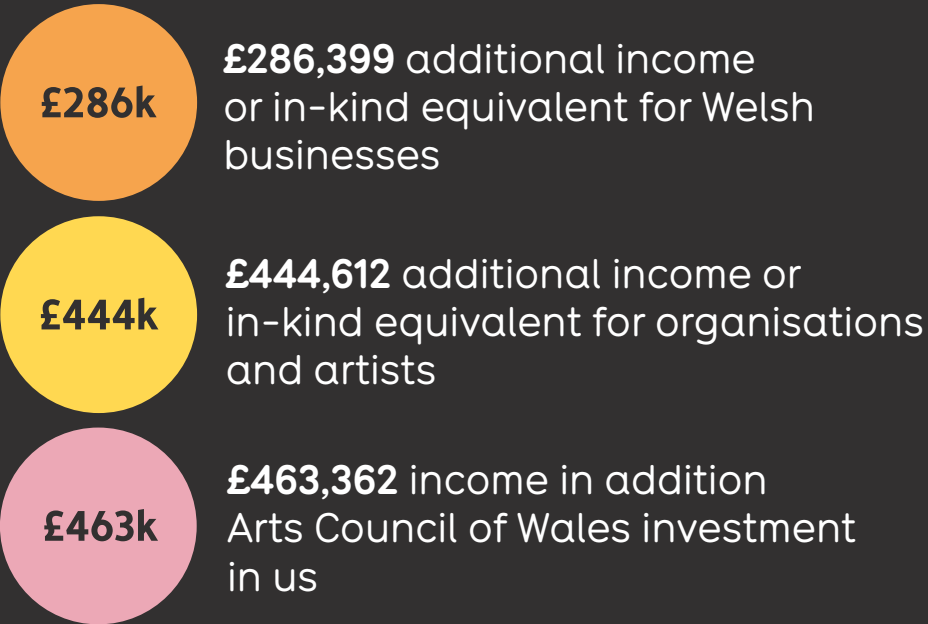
£286k

£286,399 additional income or in-kind equivalent for Welsh businesses

£444k

£444,612 additional income or in-kind equivalent for organisations and artists

£463k

£463,362 income in addition Arts Council of Wales investment in us